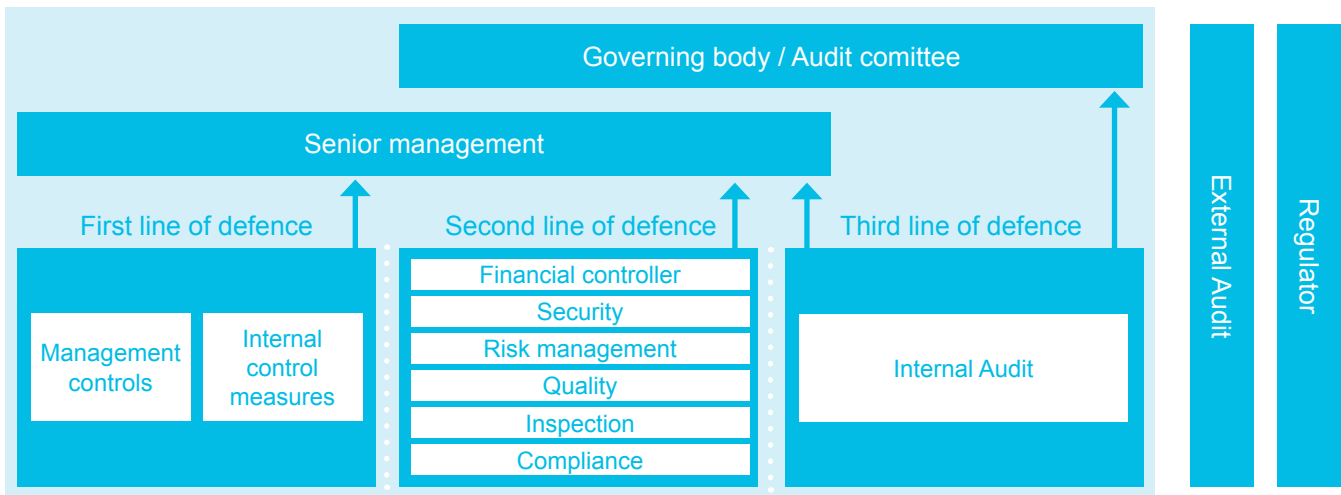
Governing body / Audit comittee

Senior management

First line of defence

Management controls

Internal control measures

Second line of defence

Financial controller

Security

Risk management

Quality

Inspection

Compliance

Third line of defence

Internal Audit

External Audit

Regulator